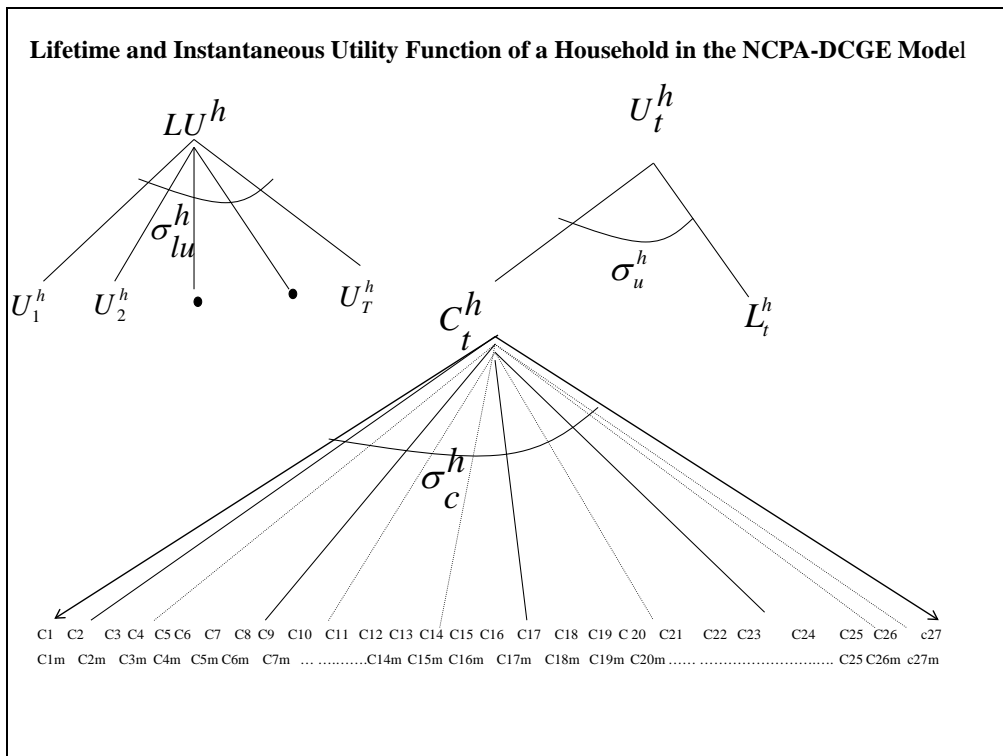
Lifetime and Instantaneous Utility Function of a Household in the NCPA-DCGE Model

$LU^h$

$\sigma_{lu}^h$

$U_1^h$ $U_2^h$ $U_T^h$

$U_t^h$

$\sigma_u^h$

$C_t^h$ $L_t^h$

$\sigma_c^h$

C1 C2 C3 C4 C5 C6 C7 C8 C9 C10 C11 C12 C13 C14 C15 C16 C17 C18 C19 C 20 C21 C22 C23 C24 C25 C26 c27

C1m C2m C3m C4m C5m C6m C7m … ………C14m C15m C16m C17m C18m C19m C20m …… ……………………….. C25 C26m c27m